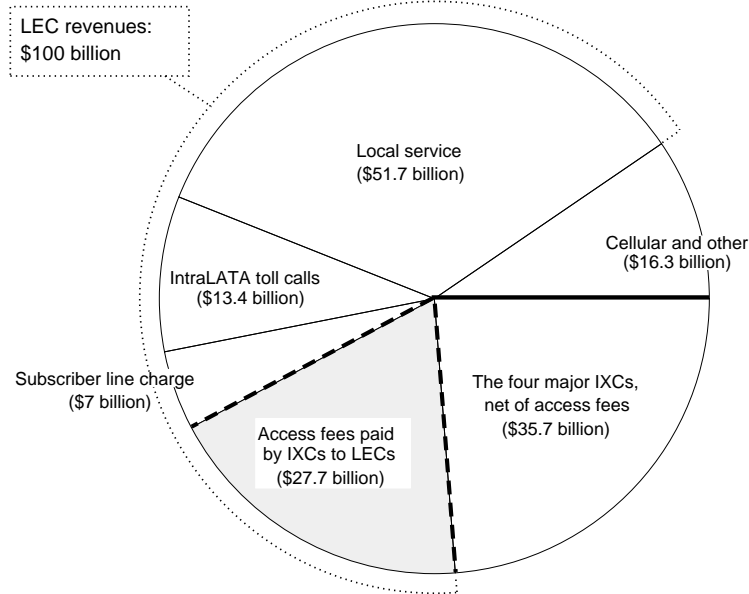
LEC revenues: $100 billion

Local service ($51.7 billion)

Cellular and other ($16.3 billion)

IntraLATA toll calls ($13.4 billion)

Subscriber line charge ($7 billion)

The four major IXCs, net of access fees ($35.7 billion)

Access fees paid by IXCs to LECs ($27.7 billion)